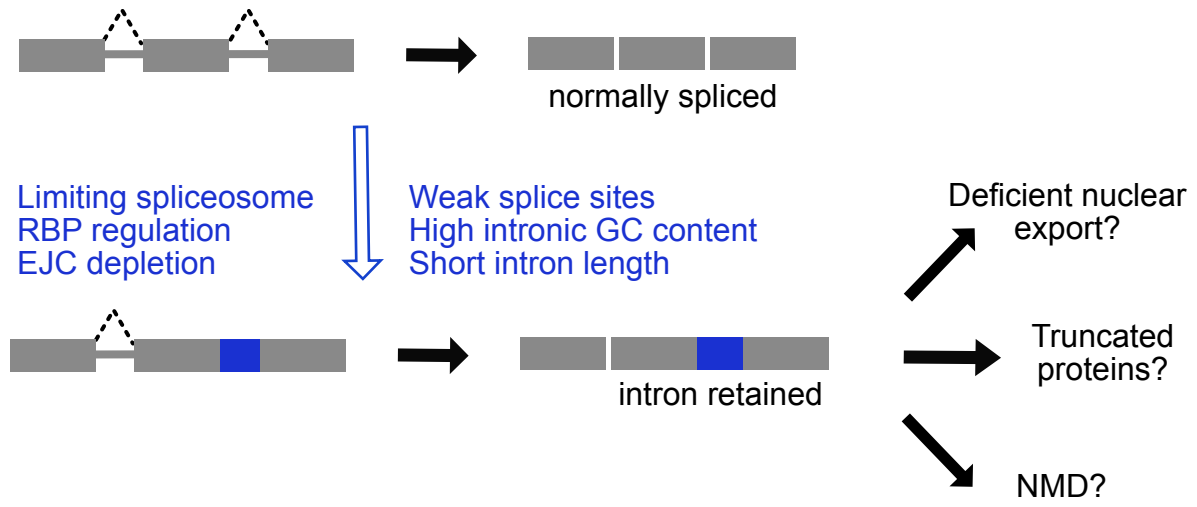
normally spliced

Limiting spliceosome
RBP regulation
EJC depletion

Weak splice sites
High intronic GC content
Short intron length

Deficient nuclear export?

intron retained

Truncated proteins?

NMD?